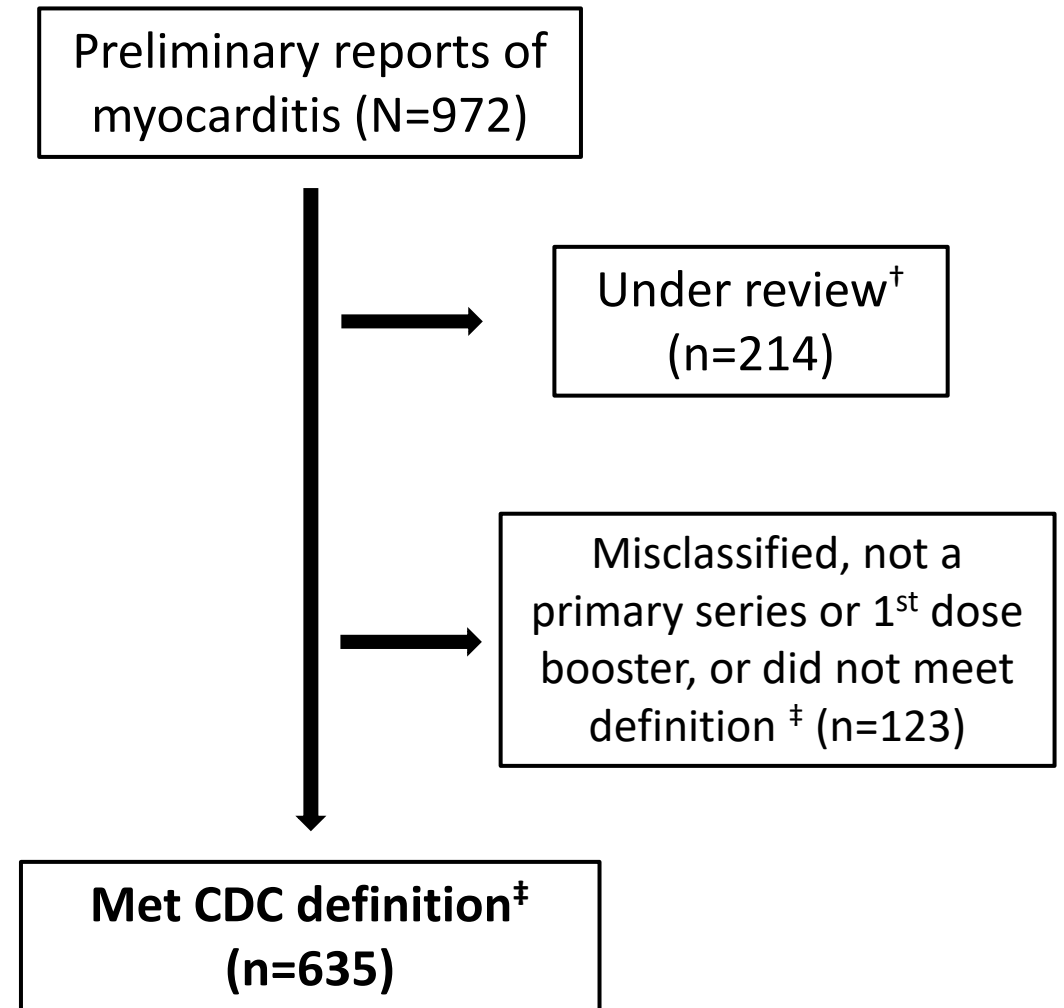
Preliminary reports of myocarditis (N=972)

Under review$^{†}$ (n=214)

Misclassified, not a primary series or 1$^{st}$ dose booster, or did not meet definition $^{‡}$ (n=123)

**Met CDC definition$^{‡}$ (n=635)**